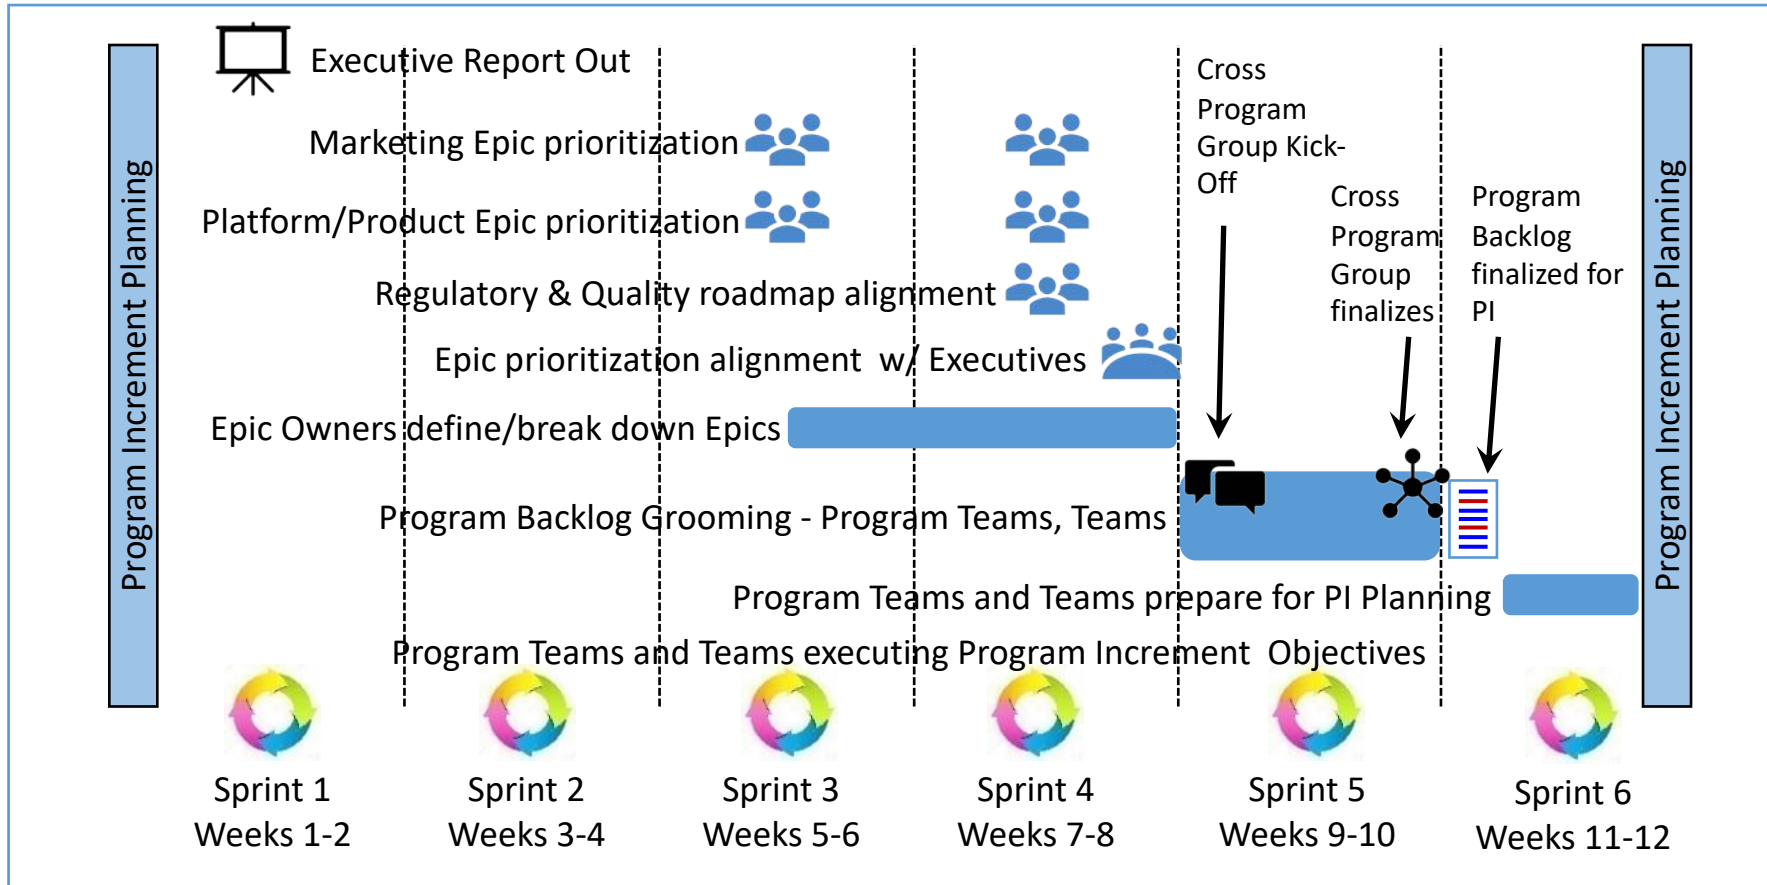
Program Increment Planning

Executive Report Out

Marketing Epic prioritization

Platform/Product Epic prioritization

Regulatory & Quality roadmap alignment

Epic prioritization alignment w/ Executives

Epic Owners define/break down Epics

Program Backlog Grooming - Program Teams, Teams

Cross Program Group Kick-Off

Cross Program Group finalizes

Program Backlog finalized for PI

Program Teams and Teams prepare for PI Planning

Program Teams and Teams executing Program Increment Objectives

Program Increment Planning

Sprint 1
Weeks 1-2

Sprint 2
Weeks 3-4

Sprint 3
Weeks 5-6

Sprint 4
Weeks 7-8

Sprint 5
Weeks 9-10

Sprint 6
Weeks 11-12